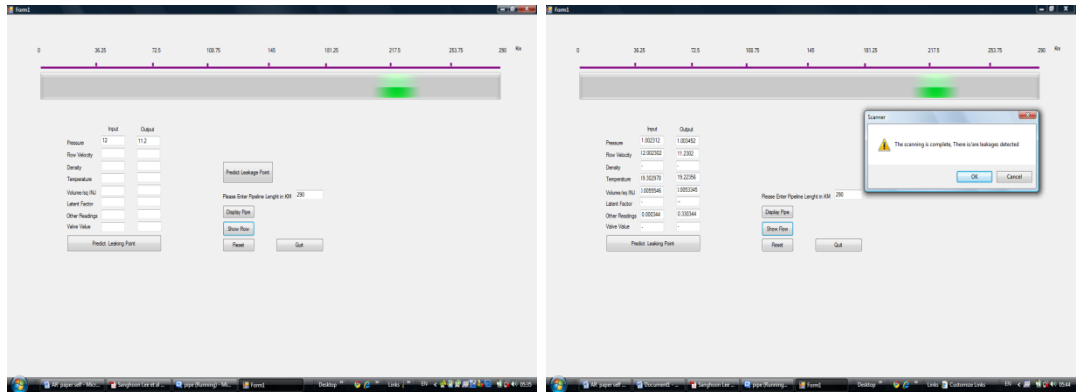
Form1

0 36.25 72.5 108.75 145 181.25 217.5 253.75 290 Km

| | Input | Output |
|---|---|---|
| Pressure | 12 | 11.2 |
| Flow Velocity | | |
| Density | | |
| Temperature | | |
| Volume loss IN/U | | |
| Latent Factor | | |
| Other Readings | | |
| Valve Value | | |

Predict Leaking Point

Predict Leakage Point

Please Enter Pipeline Lenght in KM 290

Display Pipe

Show Flow

Reset

Quit

AR paper self - Micr... Sanghoon Lee et al ... pipe (Running) - Mi... Form1 Desktop Links EN 05:35

Form1

0 36.25 72.5 108.75 145 181.25 217.5 253.75 290 Km

| | Input | Output |
|---|---|---|
| Pressure | 1.002312 | 1.003452 |
| Flow Velocity | 12.002502 | 11.2302 |
| Density | - | - |
| Temperature | 19.302978 | 19.22356 |
| Volume loss IN/U | 0.0055546 | 0.0053345 |
| Latent Factor | - | - |
| Other Readings | 0.000344 | 0.330344 |
| Valve Value | - | - |

Predict Leaking Point

Please Enter Pipeline Lenght in KM 290

Display Pipe

Show Flow

Reset

Quit

Scanner

The scanning is complete, There is/are leakages detected

OK Cancel

AR paper self ... Document1 - ... Sanghoon Lee ... pipe (Running) ... Form1 Desktop Links Customize Links EN 05:44